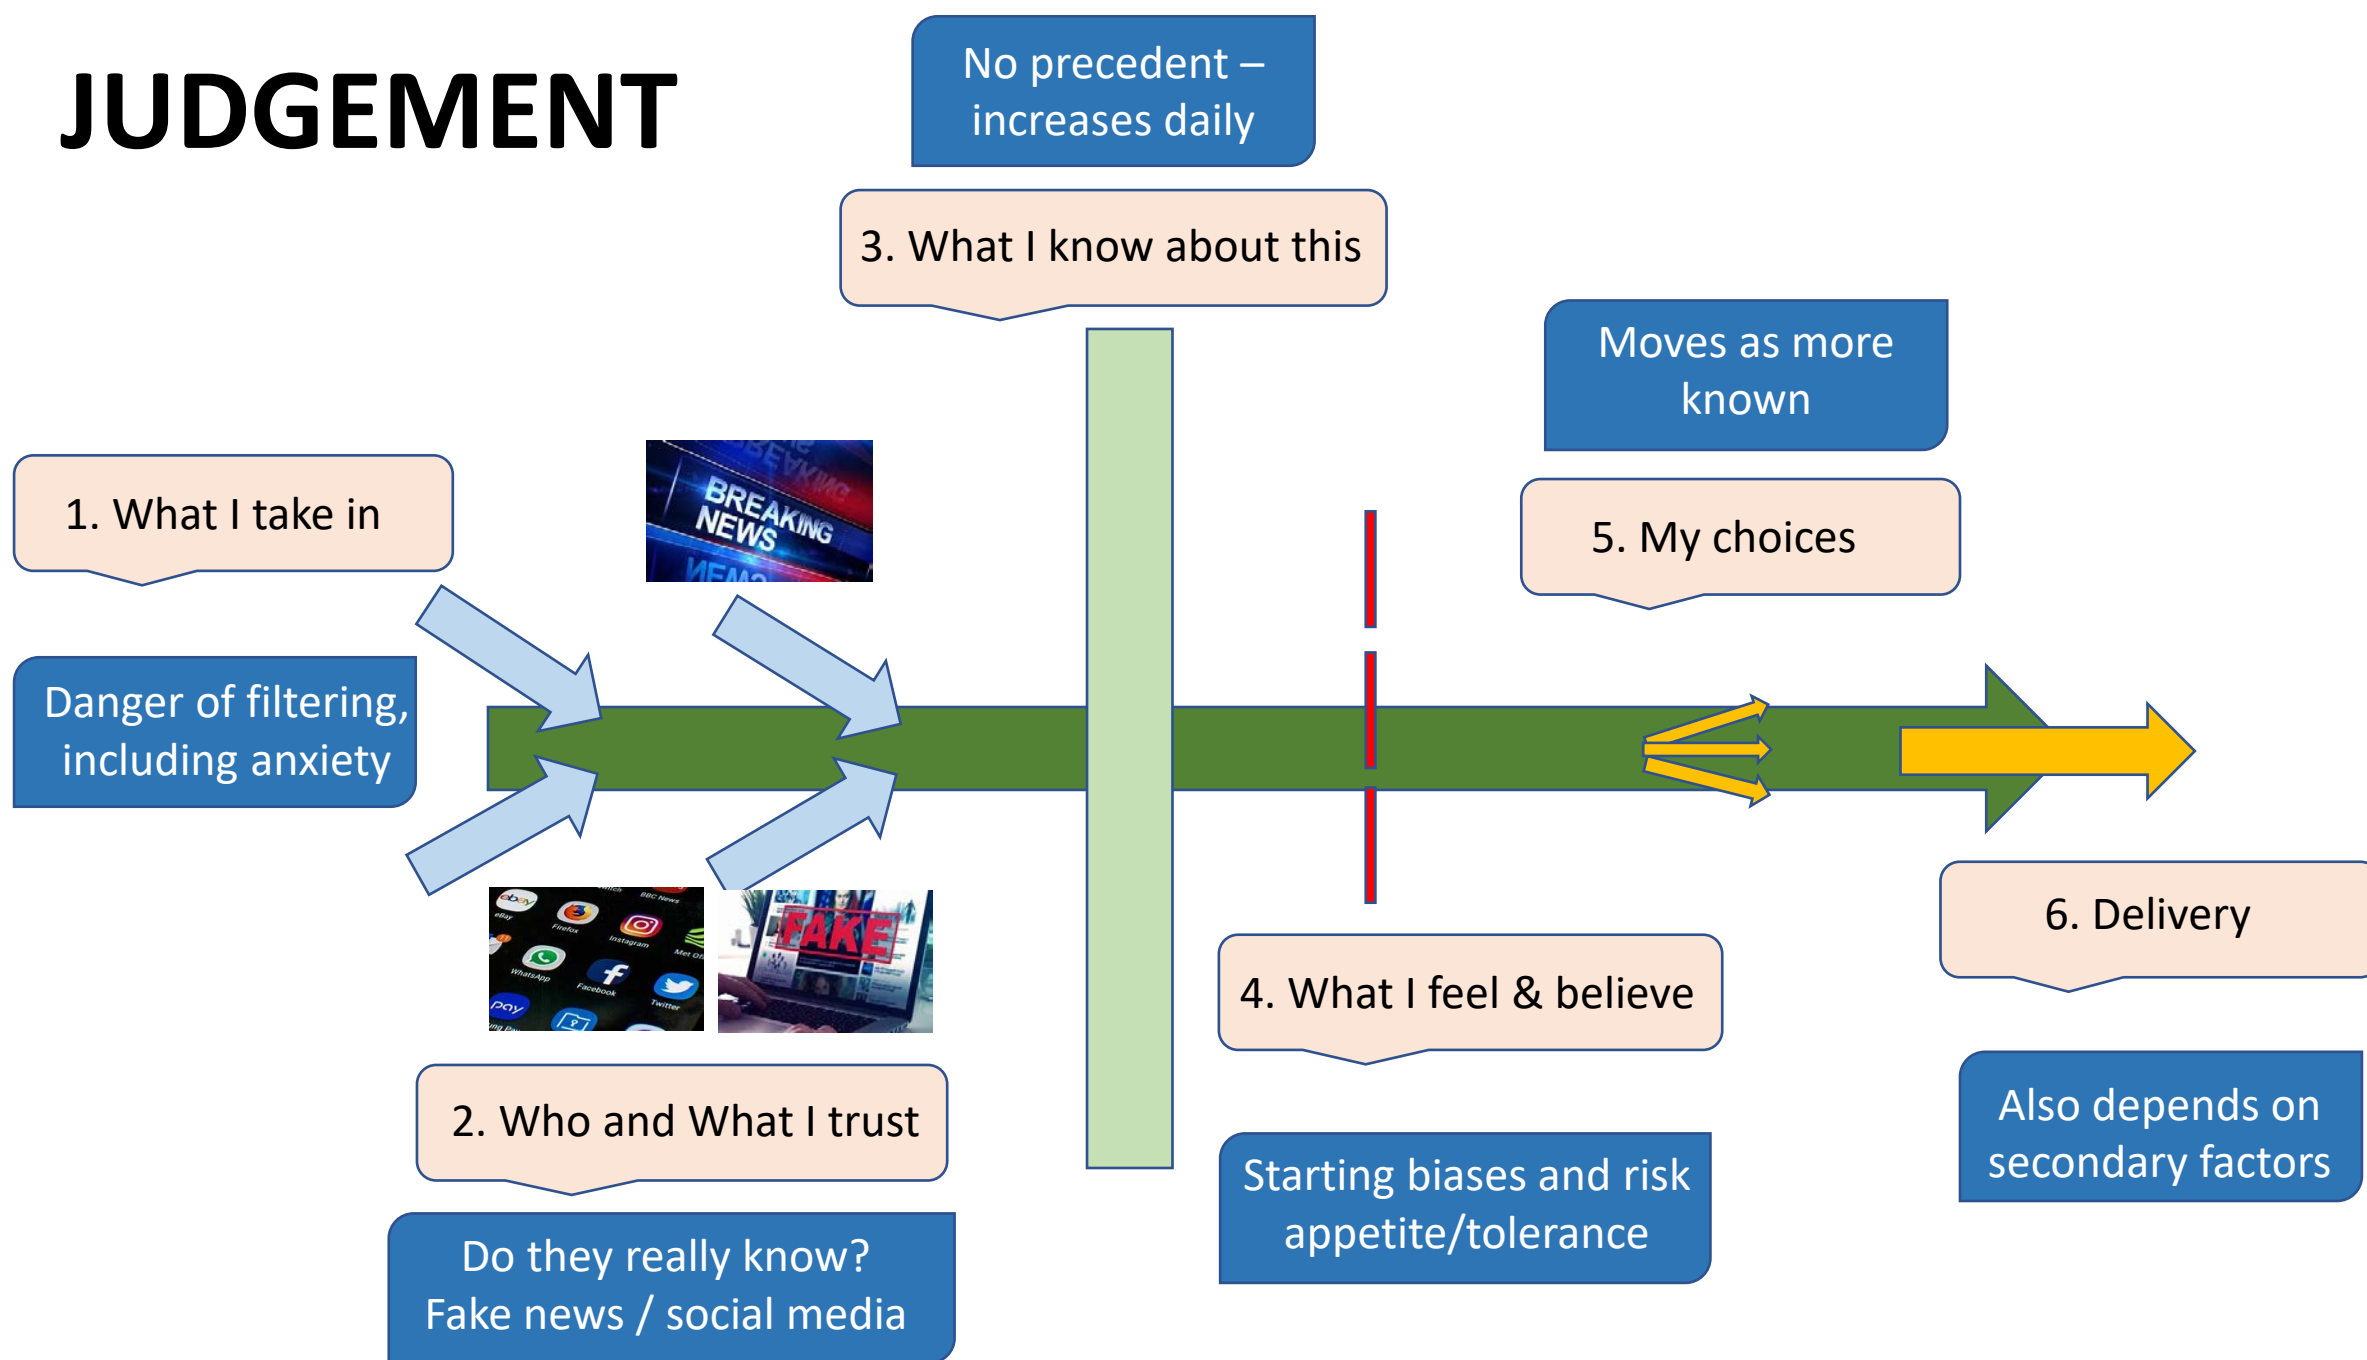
JUDGEMENT

No precedent – increases daily

3. What I know about this

Moves as more known

1. What I take in

BREAKING NEWS

5. My choices

Danger of filtering, including anxiety

6. Delivery

FAKE

4. What I feel & believe

2. Who and What I trust

Also depends on secondary factors

Starting biases and risk appetite/tolerance

Do they really know? Fake news / social media